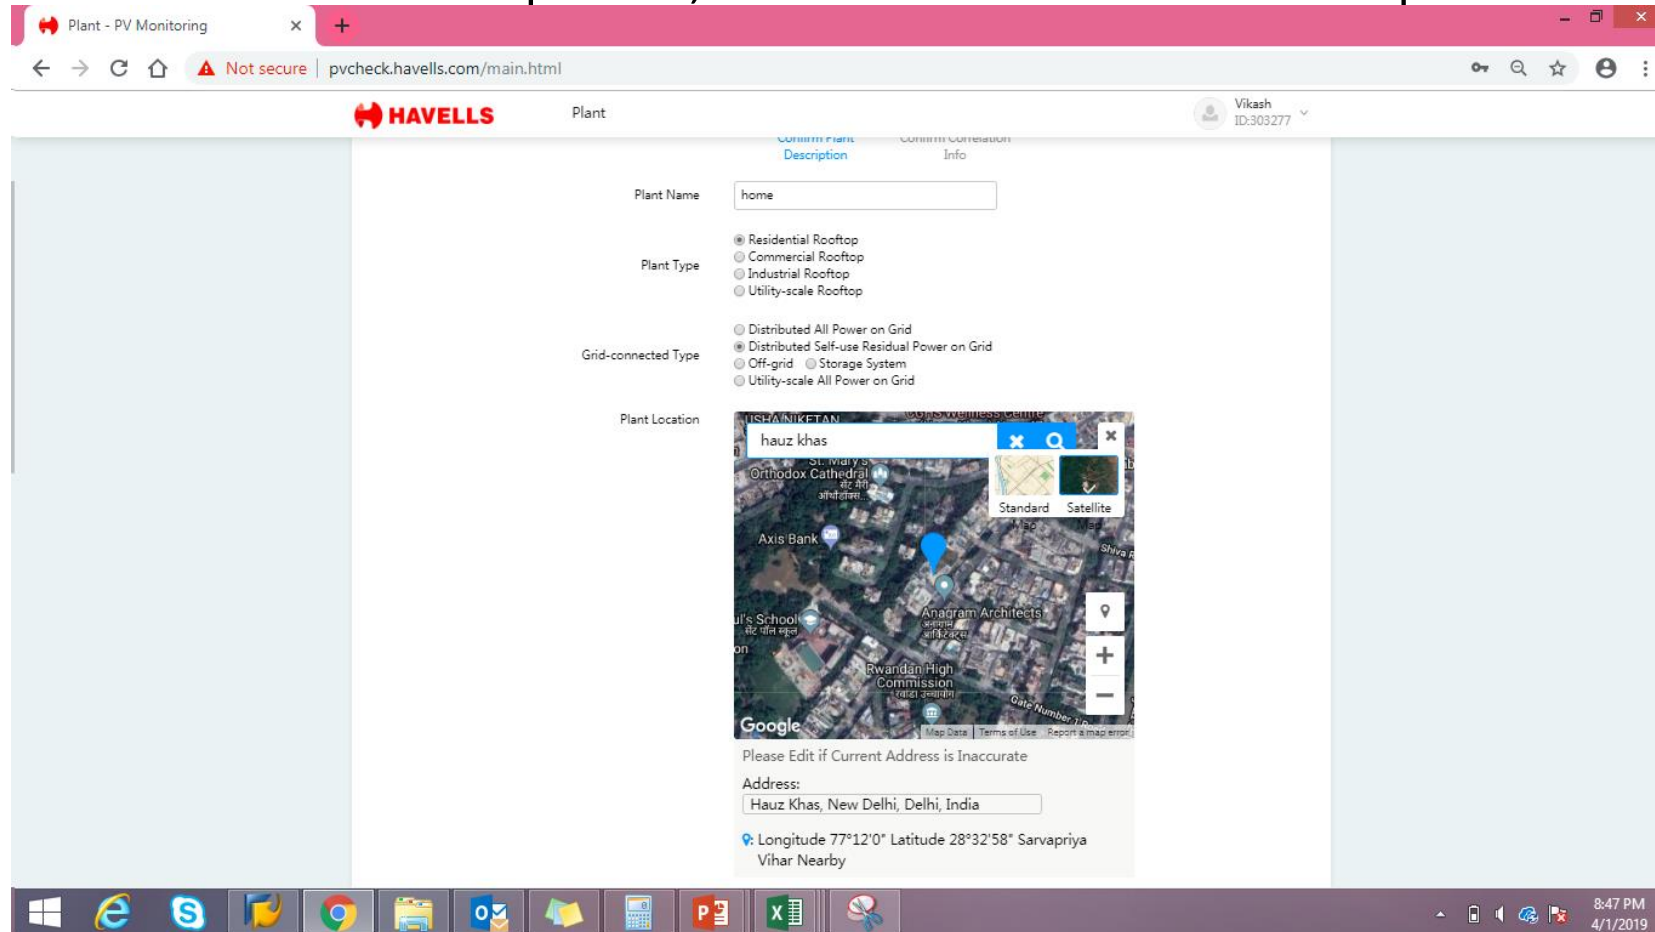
Plant - PV Monitoring ×

Not secure | pvcheck.havells.com/main.html

HAVELLS Plant

Vikash
ID:303277

Confirm Plant Description Confirm Correlation Info

Plant Name home

Plant Type
Residential Rooftop
Commercial Rooftop
Industrial Rooftop
Utility-scale Rooftop

Grid-connected Type
Distributed All Power on Grid
Distributed Self-use Residual Power on Grid
Off-grid Storage System
Utility-scale All Power on Grid

Plant Location

hauz khas

Standard Map Satellite Map

USHA NIKETAN
St. Mary's Orthodox Cathedral
Axis Bank
Anagram Architects
Rwandan High Commission
Google
Map Data | Terms of Use | Report a map error

Please Edit if Current Address is Inaccurate

Address:
Hauz Khas, New Delhi, Delhi, India

Longitude 77°12'0" Latitude 28°32'58" Sarvapriya Vihar Nearby

8:47 PM
4/1/2019